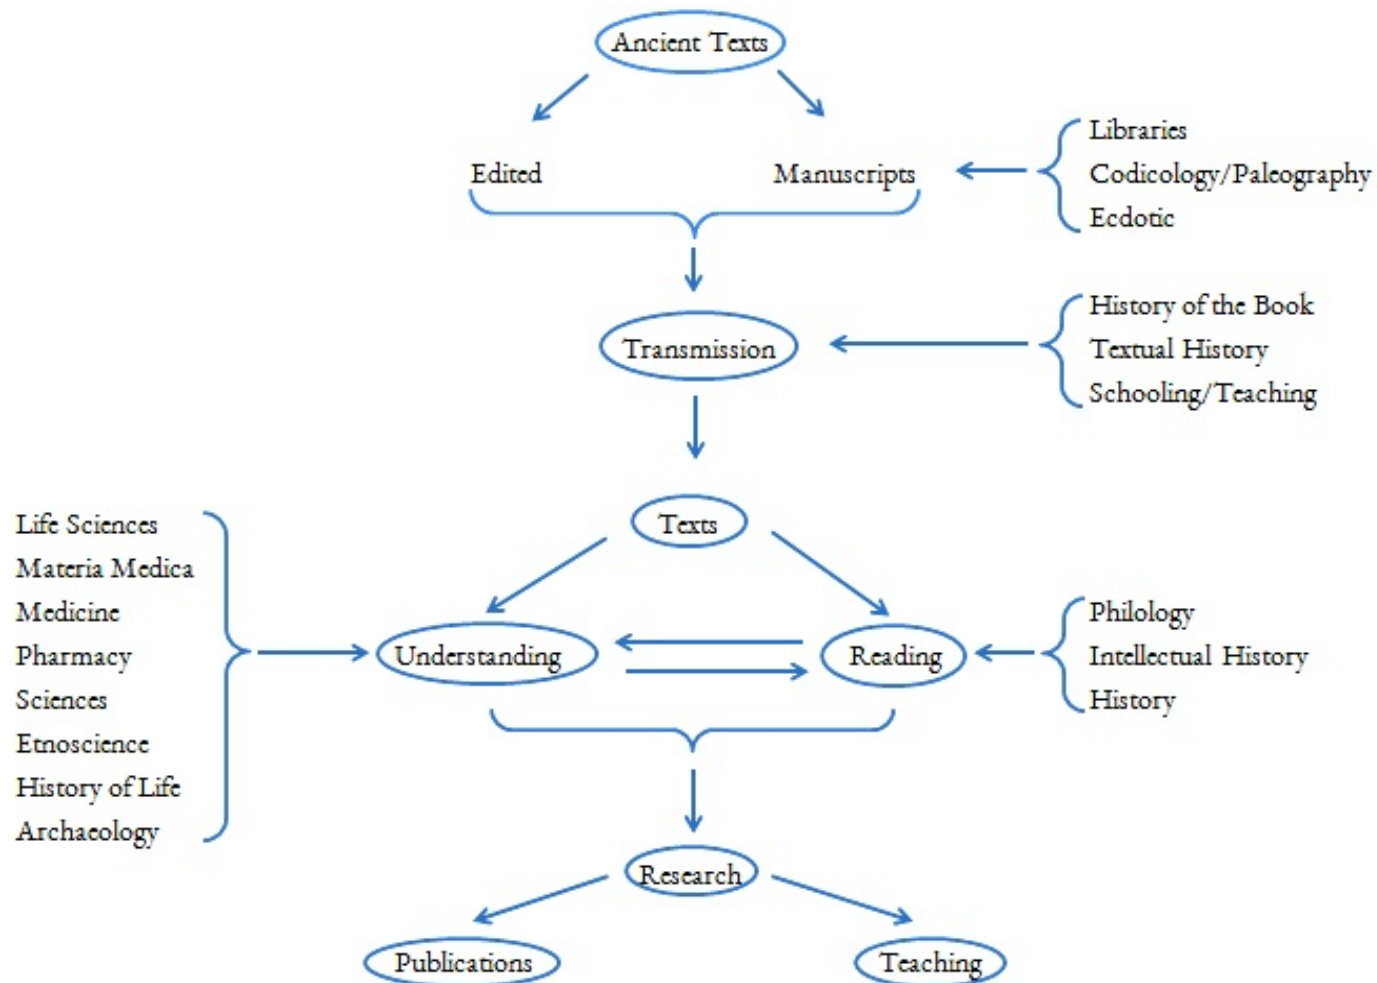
Ancient Texts

Edited

Manuscripts

Libraries
Codicology/Paleography
Ecdotic

Transmission

History of the Book
Textual History
Schooling/Teaching

Texts

Life Sciences
Materia Medica
Medicine
Pharmacy
Sciences
Etnoscience
History of Life
Archaeology

Understanding

Reading

Philology
Intellectual History
History

Research

Publications

Teaching